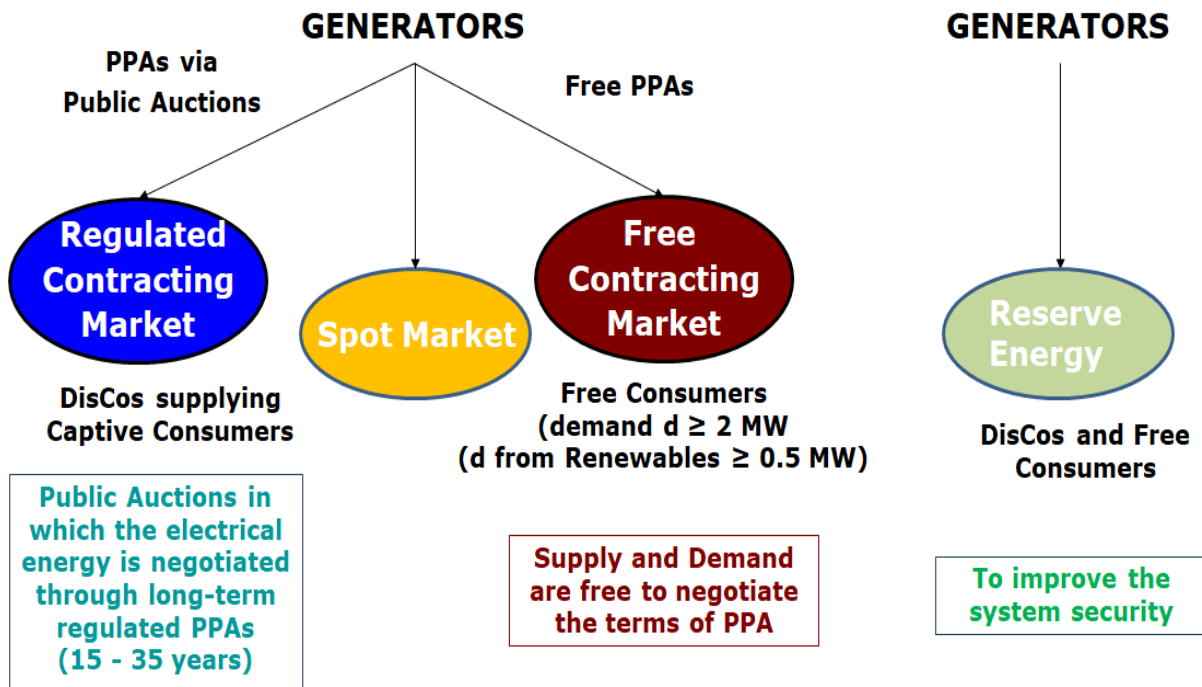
GENERATORS

PPAs via Public Auctions

Free PPAs

Regulated Contracting Market

Spot Market

Free Contracting Market

DisCos supplying Captive Consumers

Free Consumers (demand d ≥ 2 MW (d from Renewables ≥ 0.5 MW)

Public Auctions in which the electrical energy is negotiated through long-term regulated PPAs (15 - 35 years)

Supply and Demand are free to negotiate the terms of PPA

GENERATORS

Reserve Energy

DisCos and Free Consumers

To improve the system security